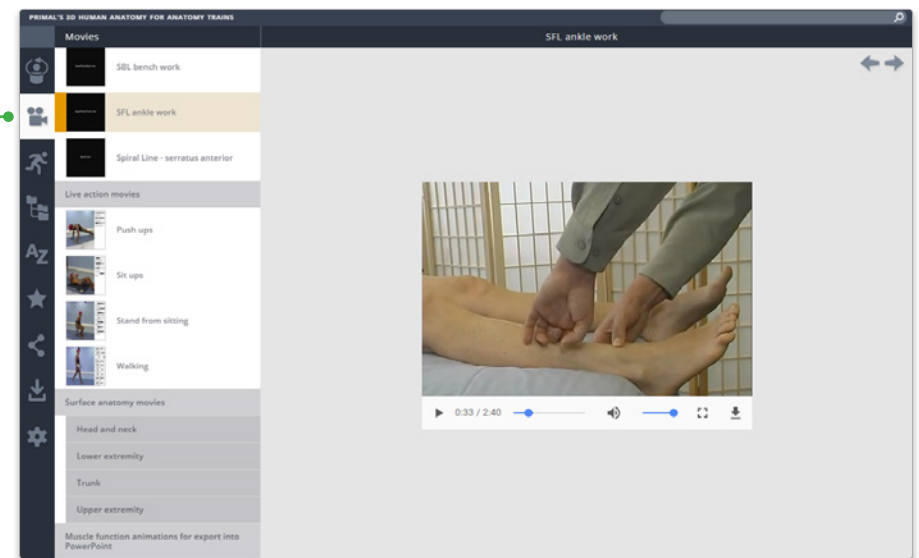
PRIMAL'S 3D HUMAN ANATOMY FOR ANATOMY TRAINS

Movies

SFL ankle work

SBL bench work

SFL ankle work

Spiral Line - serratus anterior

Live action movies

Push ups

Sit ups

Stand from sitting

Walking

Surface anatomy movies

Head and neck

Lower extremity

Trunk

Upper extremity

Muscle function animations for export into PowerPoint

0:33 / 2:40